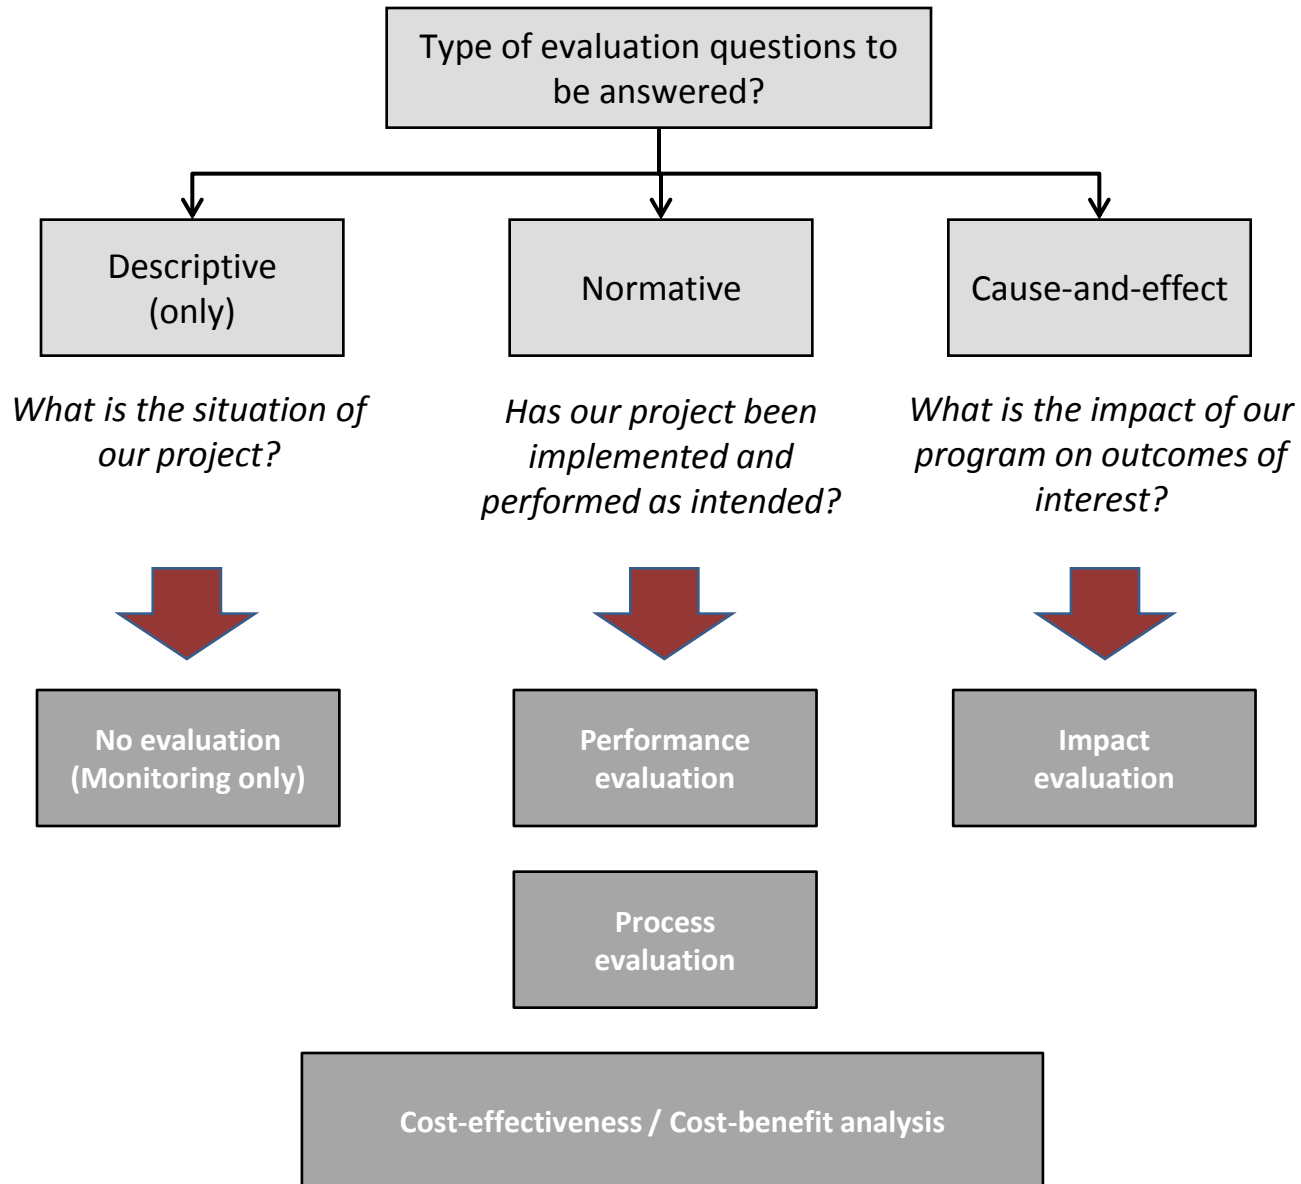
Type of evaluation questions to be answered?

Descriptive (only)

Normative

Cause-and-effect

*What is the situation of our project?*

*Has our project been implemented and performed as intended?*

*What is the impact of our program on outcomes of interest?*

**No evaluation (Monitoring only)**

**Performance evaluation**

**Impact evaluation**

**Process evaluation**

**Cost-effectiveness / Cost-benefit analysis**